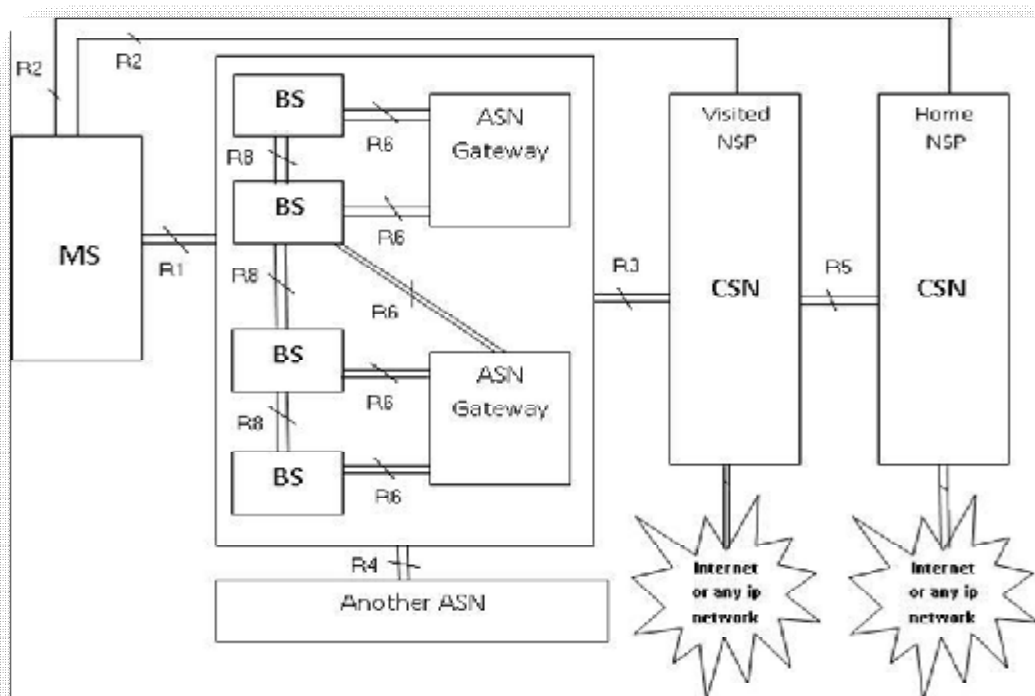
R2

R2

BS

R6

ASN Gateway

R8

BS

R6

MS

R1

R8

R6

BS

R6

ASN Gateway

R8

BS

R6

R4

Another ASN

R3

Visited NSP

CSN

R5

Home NSP

CSN

Internet or any ip network

Internet or any ip network